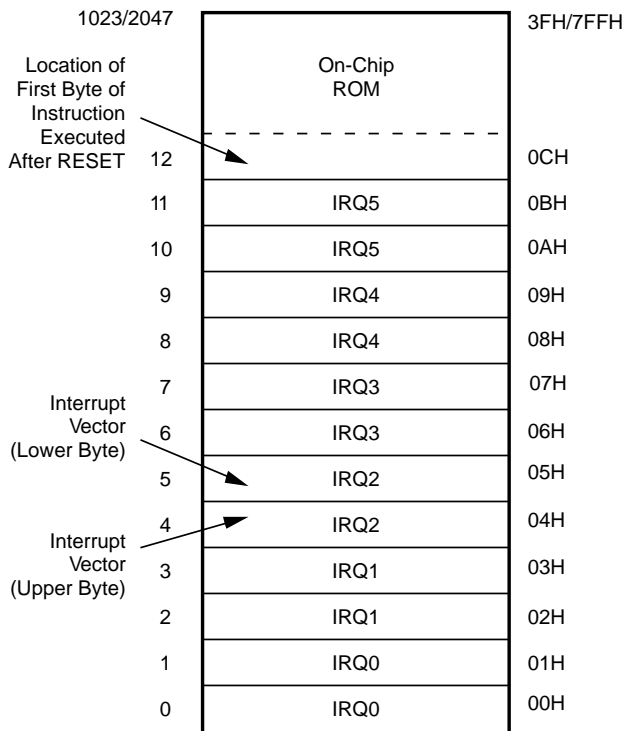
1023/2047

3FH/7FFH

On-Chip ROM

Location of First Byte of Instruction Executed After RESET

| 12 | | 0CH |
|---|---|---|
| 11 | IRQ5 | 0BH |
| 10 | IRQ5 | 0AH |
| 9 | IRQ4 | 09H |
| 8 | IRQ4 | 08H |
| 7 | IRQ3 | 07H |
| 6 | IRQ3 | 06H |
| 5 | IRQ2 | 05H |
| 4 | IRQ2 | 04H |
| 3 | IRQ1 | 03H |
| 2 | IRQ1 | 02H |
| 1 | IRQ0 | 01H |
| 0 | IRQ0 | 00H |

Interrupt Vector (Lower Byte)

Interrupt Vector (Upper Byte)